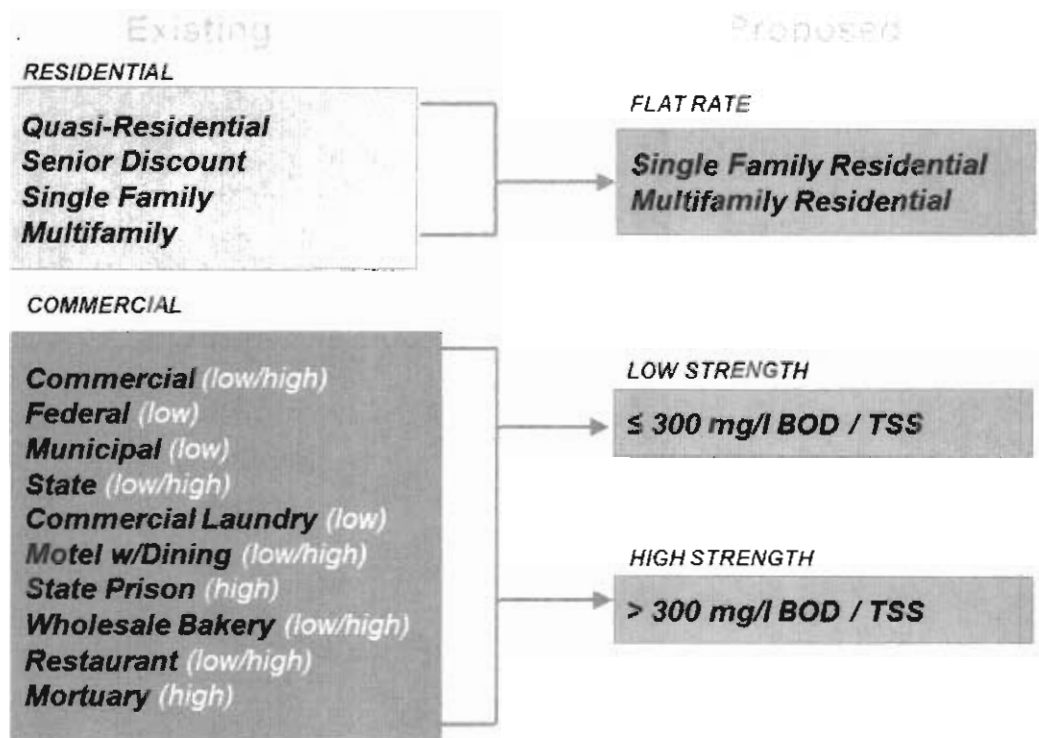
Existing

Proposed

RESIDENTIAL

Quasi-Residential
Senior Discount
Single Family
Multifamily

FLAT RATE

Single Family Residential
Multifamily Residential

COMMERCIAL

Commercial (low/high)
Federal (low)
Municipal (low)
State (low/high)
Commercial Laundry (low)
Motel w/Dining (low/high)
State Prison (high)
Wholesale Bakery (low/high)
Restaurant (low/high)
Mortuary (high)

LOW STRENGTH

≤ 300 mg/l BOD / TSS

HIGH STRENGTH

> 300 mg/l BOD / TSS